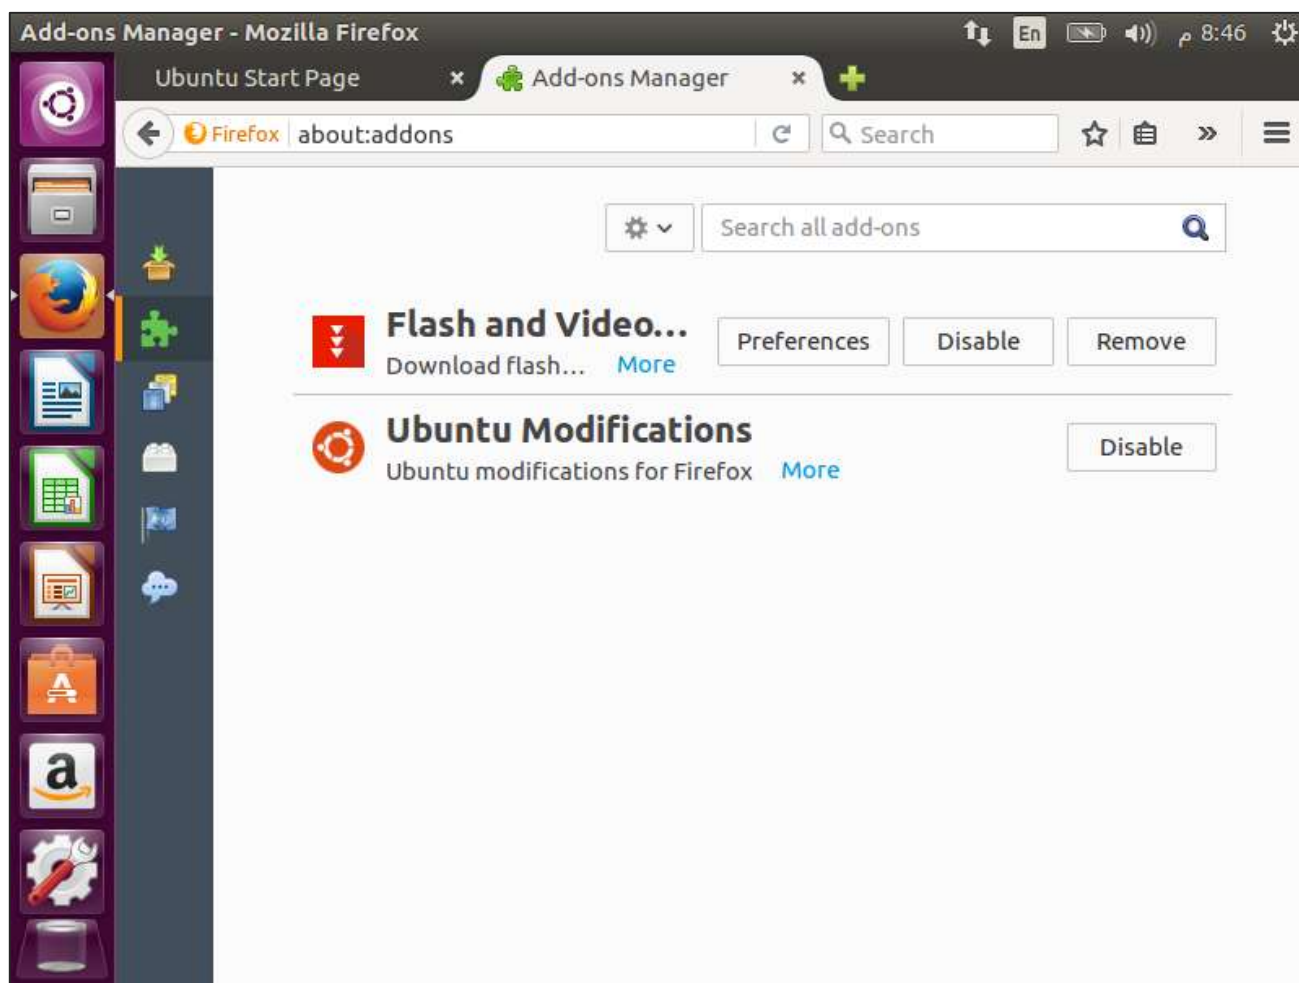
Add-ons Manager - Mozilla Firefox
En
م 8:46

Ubuntu Start Page
Add-ons Manager

Firefox about:addons
Search

Search all add-ons

Flash and Video...
Download flash... More
Preferences Disable Remove

Ubuntu Modifications
Ubuntu modifications for Firefox More
Disable